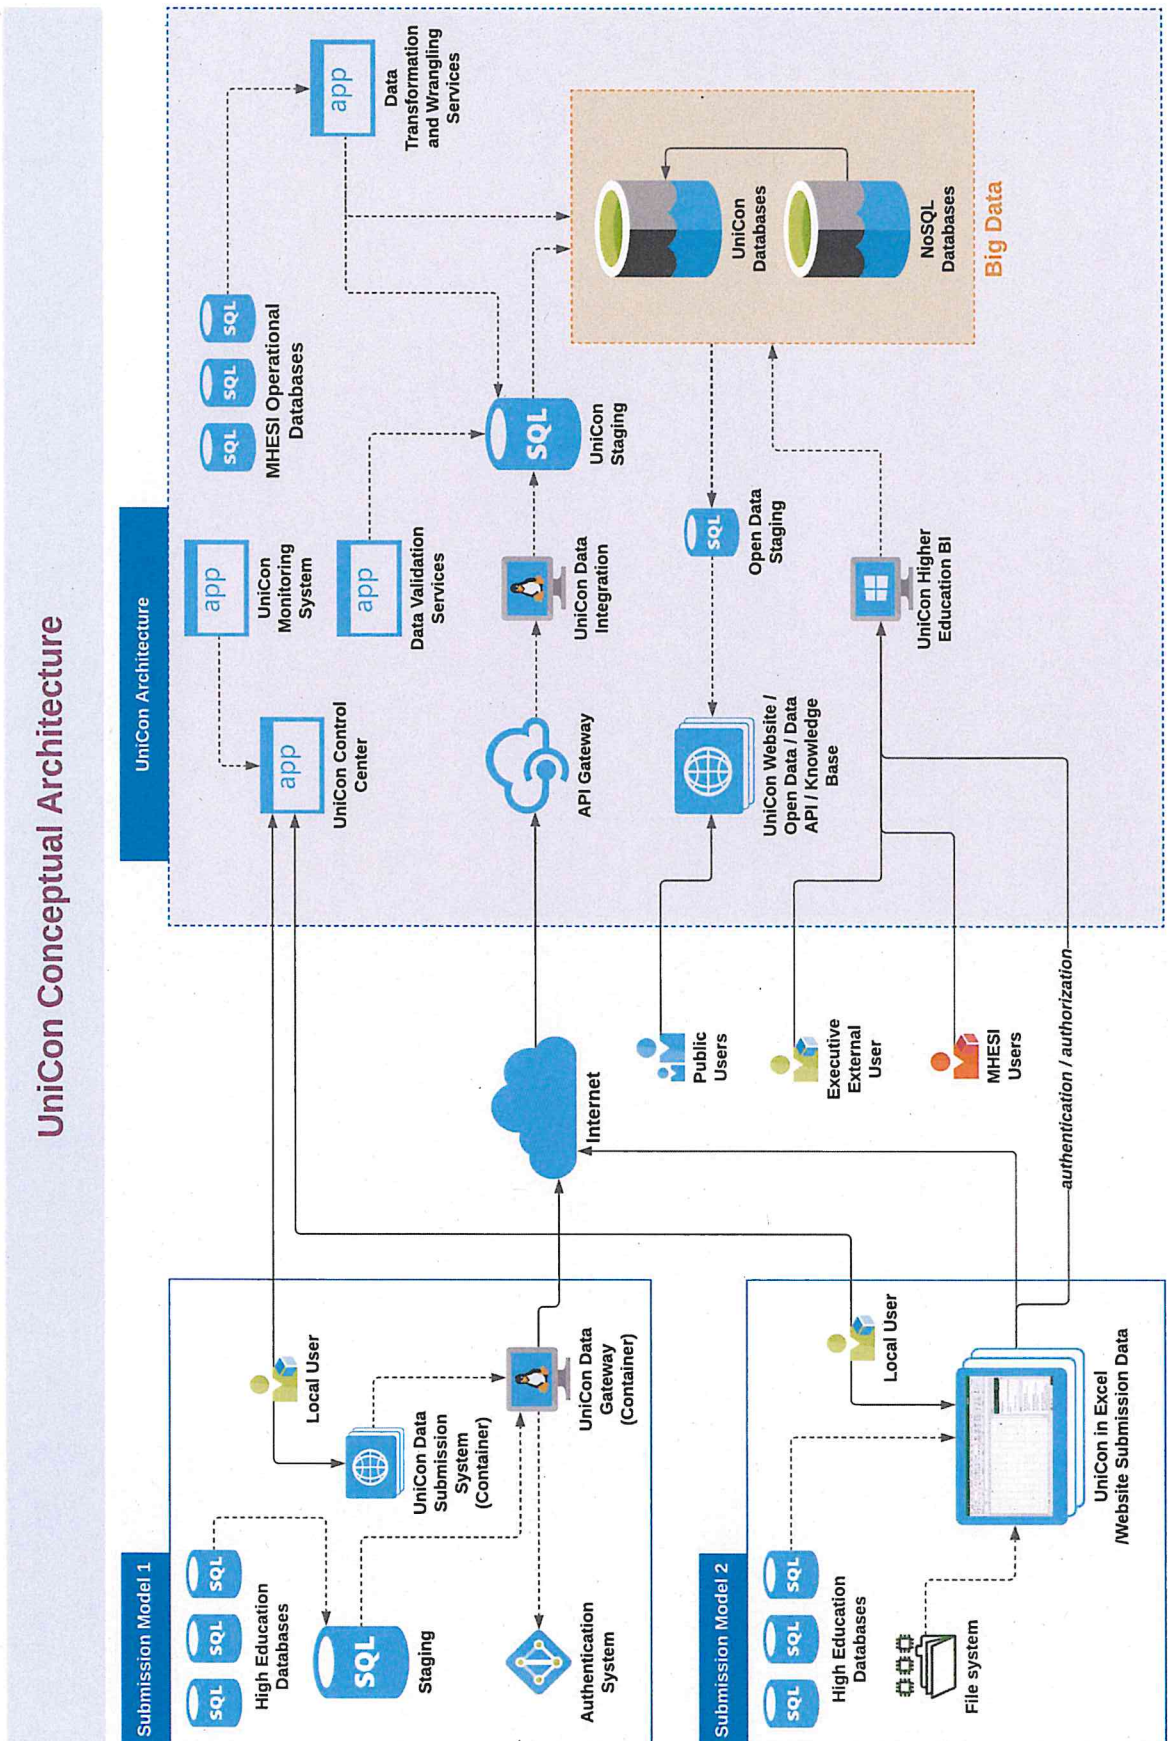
UniCon Conceptual Architecture

UniCon Architecture

app
Data Transformation and Wrangling Services

SQL SQL SQL
MHESI Operational Databases

app
UniCon Monitoring System

app
Data Validation Services

SQL
UniCon Staging

UniCon Databases

NoSQL Databases

Big Data

app
UniCon Control Center

UniCon Data Integration

SQL
Open Data Staging

API Gateway

UniCon Website / Open Data / Data API / Knowledge Base

UniCon Higher Education BI

Internet

Public Users

Executive External User

MHESI Users

authentication / authorization

Submission Model 1

SQL SQL SQL
High Education Databases

SQL
Staging

Authentication System

UniCon Data Submission System (Container)

Local User

UniCon Data Gateway (Container)

Submission Model 2

SQL SQL SQL
High Education Databases

File system

UniCon in Excel /Website Submission Data

Local User